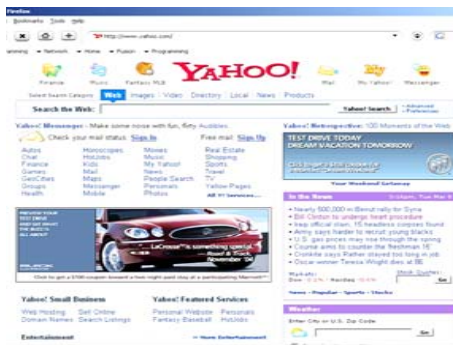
Firefox
Bookmarks Tools Help
http://www.yahoo.com/
Network Home Fusion Programming
Finance Music Fantasy MLB YAHOO! Mail My Yahoo! Messenger
Select Search Category Web Images Video Directory Local News Products
Search the Web: Yahoo! Search Advanced Preferences
Yahoo! Messenger - Make some noise with fun, fishy Audibles.
Check your mail status: Sign In Free mail: Sign Up
Autos Horoscopes Movies Real Estate
Chat HotJobs Music Shopping
Finance Kids My Yahoo! Sports
Games Mail News Travel
GeoCities Maps People Search TV
Groups Messenger Personals Yellow Pages
Health Mobile Photos All Y! Services...
LaCrosse
Click to get a $100 coupon toward a two-night paid stay at a participating Marriott
Yahoo! Retrospective: 100 Moments of the Web
TEST DRIVE TODAY
DREAM VACATION TOMORROW
Your Weekend Getaway
In the News
Nearly 500,000 in Beirut rally for Syria
Bill Clinton to undergo heart procedure
Iraqi official slain, 15 headless corpses found
Army says harder to recruit young blacks
U.S. gas prices may rise through the spring
Course aims to counter the Freshman 15
Cronkite says Rather stayed too long in job
Oscar winner Teresa Wright dies at 86
Markets: Dow Nasdaq Stock Quotes: Go
News Popular Sports Stocks
Weather
Enter City or U.S. Zip Code
Go
Yahoo! Small Business
Web Hosting Sell Online
Domain Names Search Listings
Yahoo! Featured Services
Personal Website Personals
Fantasy Baseball HotJobs
Entertainment